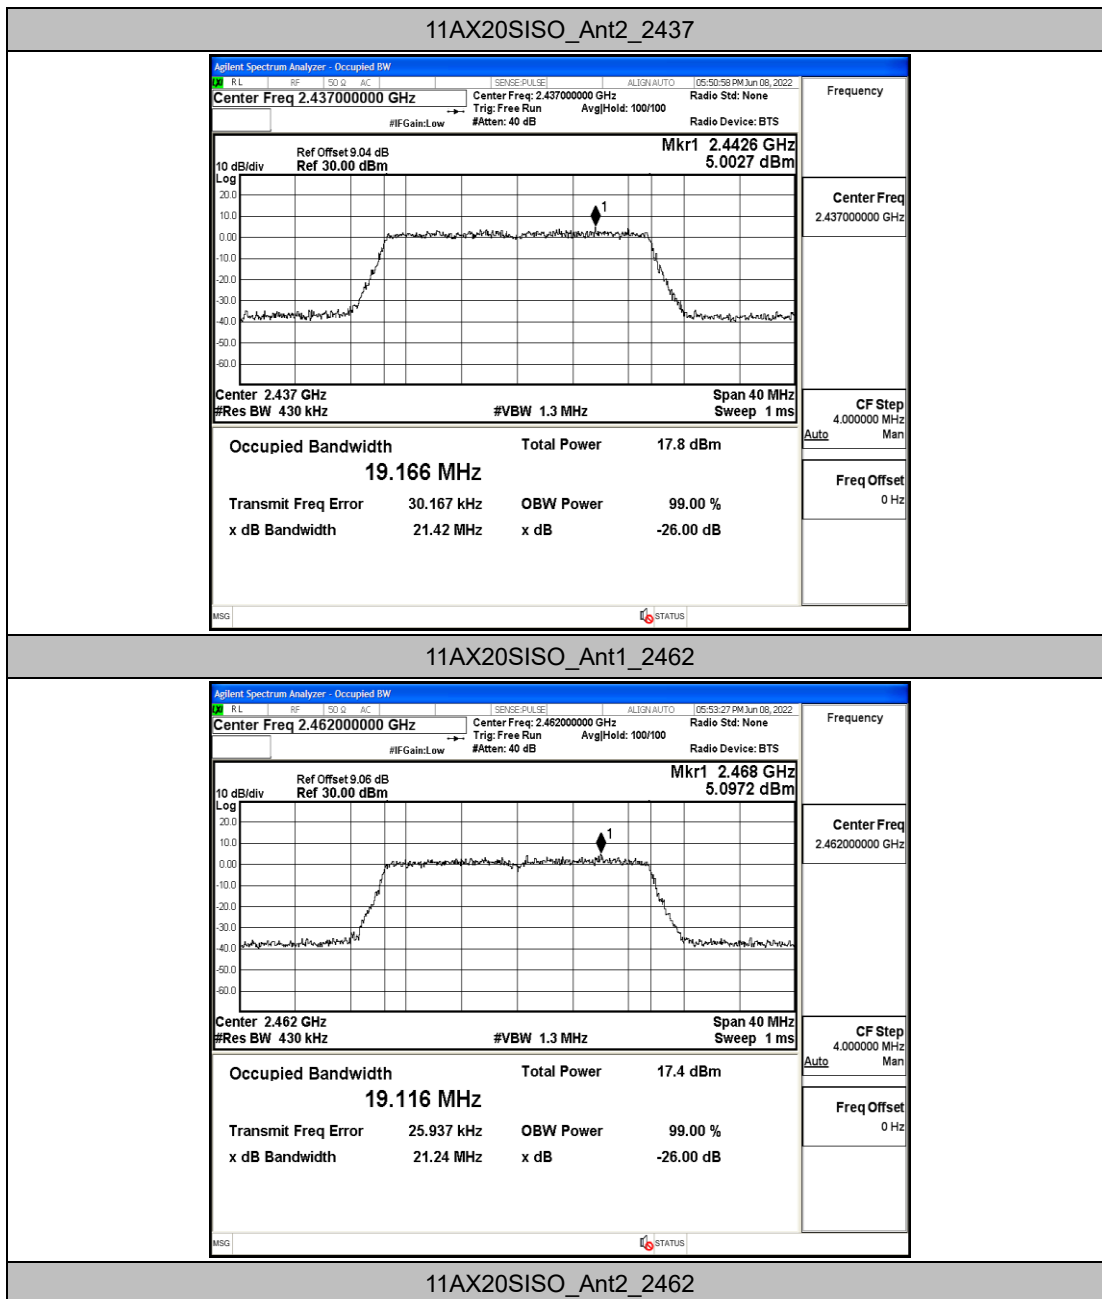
11AX20SISO_Ant2_2437

Agilent Spectrum Analyzer - Occupied BW
RL RF 50 Ω AC SENSE:PULSE ALIGN AUTO 05:50:58 PM Jun 08, 2022
Center Freq 2.437000000 GHz
Center Freq: 2.437000000 GHz
Trig: Free Run Avg|Hold: 100/100
#IFGain:Low #Atten: 40 dB
Radio Std: None
Radio Device: BTS
Frequency

Ref Offset 9.04 dB
10 dB/div Ref 30.00 dBm
Log
Mkr1 2.4426 GHz
5.0027 dBm
20.0
10.0
0.00
-10.0
-20.0
-30.0
-40.0
-50.0
-60.0
1
Center 2.437 GHz
#Res BW 430 kHz
#VBW 1.3 MHz
Span 40 MHz
Sweep 1 ms

Center Freq
2.437000000 GHz

CF Step
4.000000 MHz
Auto Man

Freq Offset
0 Hz

Occupied Bandwidth
19.166 MHz
Total Power 17.8 dBm
Transmit Freq Error 30.167 kHz
OBW Power 99.00 %
x dB Bandwidth 21.42 MHz
x dB -26.00 dB

MSG STATUS

11AX20SISO_Ant1_2462

Agilent Spectrum Analyzer - Occupied BW
RL RF 50 Ω AC SENSE:PULSE ALIGN AUTO 05:53:27 PM Jun 08, 2022
Center Freq 2.462000000 GHz
Center Freq: 2.462000000 GHz
Trig: Free Run Avg|Hold: 100/100
#IFGain:Low #Atten: 40 dB
Radio Std: None
Radio Device: BTS
Frequency

Ref Offset 9.06 dB
10 dB/div Ref 30.00 dBm
Log
Mkr1 2.468 GHz
5.0972 dBm
20.0
10.0
0.00
-10.0
-20.0
-30.0
-40.0
-50.0
-60.0
1
Center 2.462 GHz
#Res BW 430 kHz
#VBW 1.3 MHz
Span 40 MHz
Sweep 1 ms

Center Freq
2.462000000 GHz

CF Step
4.000000 MHz
Auto Man

Freq Offset
0 Hz

Occupied Bandwidth
19.116 MHz
Total Power 17.4 dBm
Transmit Freq Error 25.937 kHz
OBW Power 99.00 %
x dB Bandwidth 21.24 MHz
x dB -26.00 dB

MSG STATUS

11AX20SISO_Ant2_2462